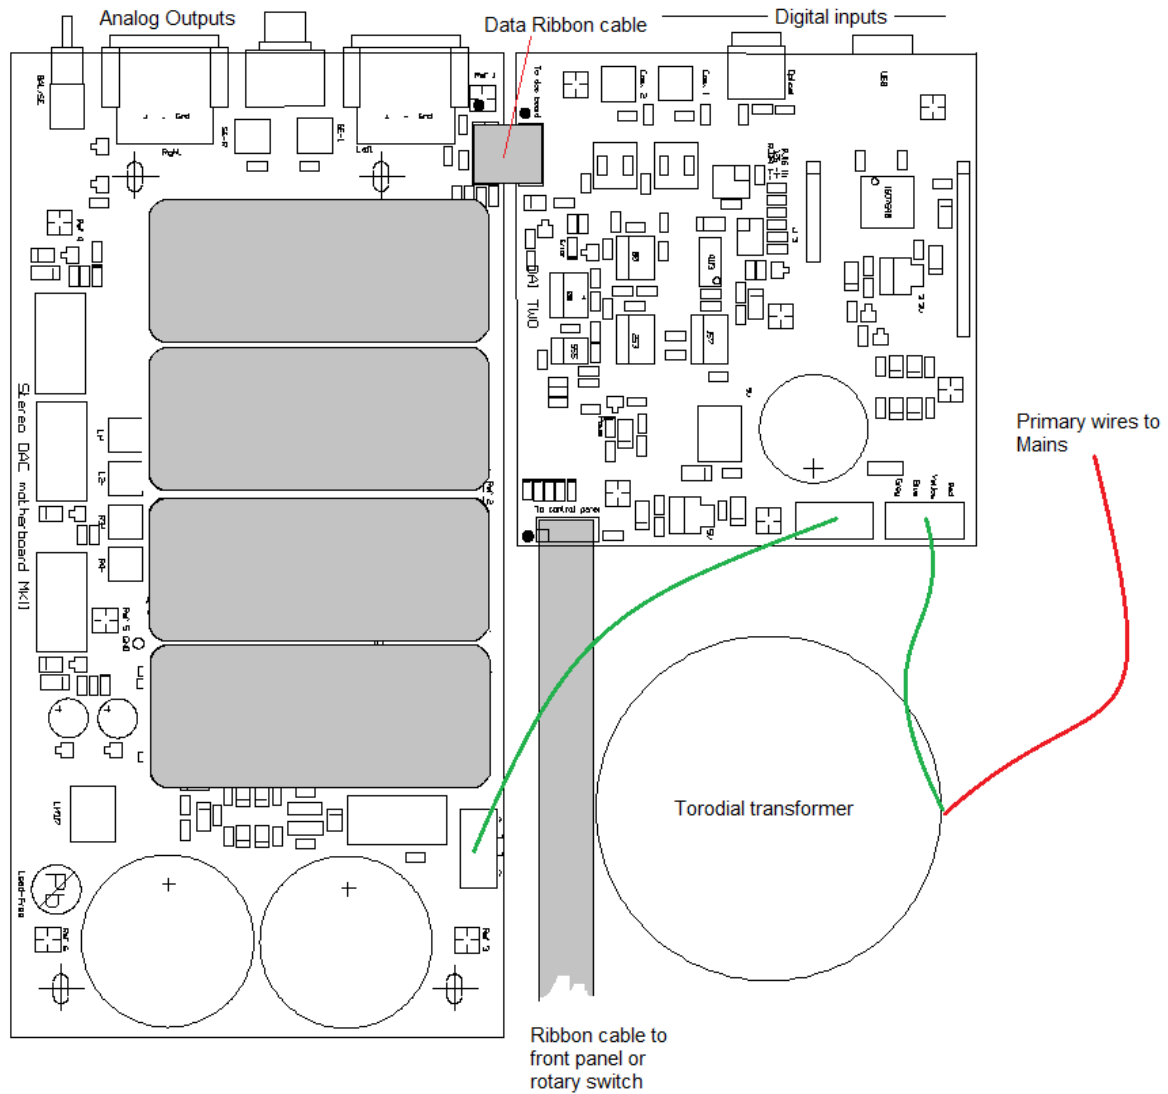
Analog Outputs

Data Ribbon cable

Digital inputs

Stereo DAC motherboard MkII

DAC Two

Primary wires to Mains

Torodial transformer

Ribbon cable to front panel or rotary switch

Right

Left

Optical

USB

To control panel

Lead-Free